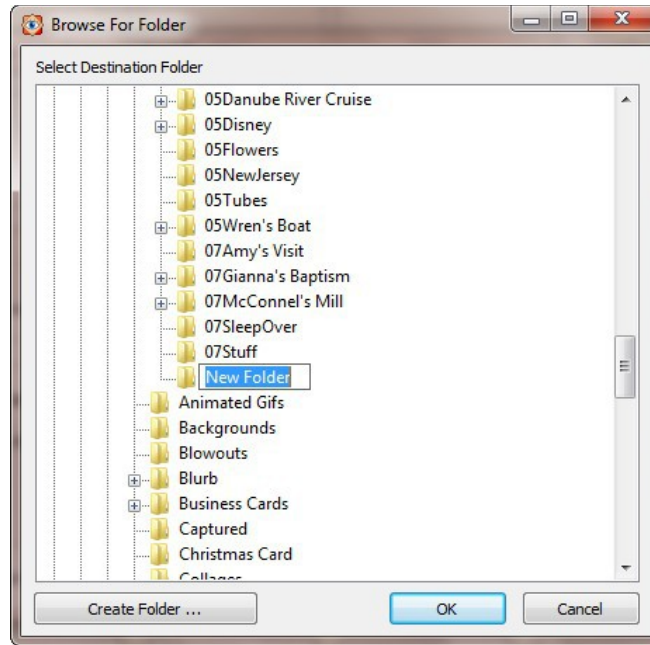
Browse For Folder

Select Destination Folder

05Danube River Cruise
05Disney
05Flowers
05NewJersey
05Tubes
05Wren's Boat
07Amy's Visit
07Gianna's Baptism
07McConnel's Mill
07SleepOver
07Stuff
New Folder
Animated Gifs
Backgrounds
Blowouts
Blurb
Business Cards
Captured
Christmas Card
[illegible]

Create Folder ...
OK
Cancel